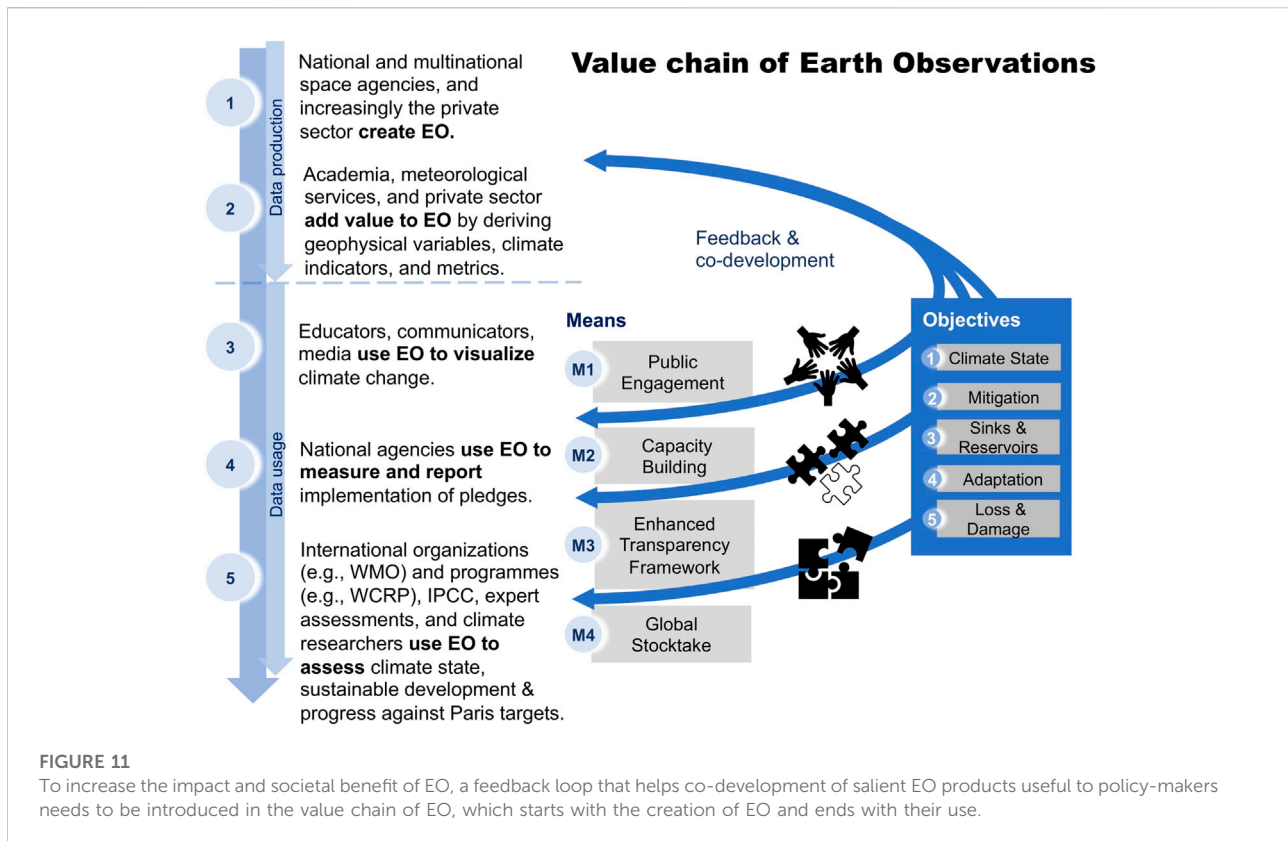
Value chain of Earth Observations

Data production

1 National and multinational space agencies, and increasingly the private sector **create EO.**

2 Academia, meteorological services, and private sector **add value to EO** by deriving geophysical variables, climate indicators, and metrics.

Data usage

3 Educators, communicators, media **use EO to visualize** climate change.

4 National agencies **use EO to measure and report** implementation of pledges.

5 International organizations (e.g., WMO) and programmes (e.g., WCRP), IPCC, expert assessments, and climate researchers **use EO to assess** climate state, sustainable development & progress against Paris targets.

Feedback & co-development

Means

M1 Public Engagement

M2 Capacity Building

M3 Enhanced Transparency Framework

M4 Global Stocktake

Objectives

1 Climate State

2 Mitigation

3 Sinks & Reservoirs

4 Adaptation

5 Loss & Damage

FIGURE 11

To increase the impact and societal benefit of EO, a feedback loop that helps co-development of salient EO products useful to policy-makers needs to be introduced in the value chain of EO, which starts with the creation of EO and ends with their use.